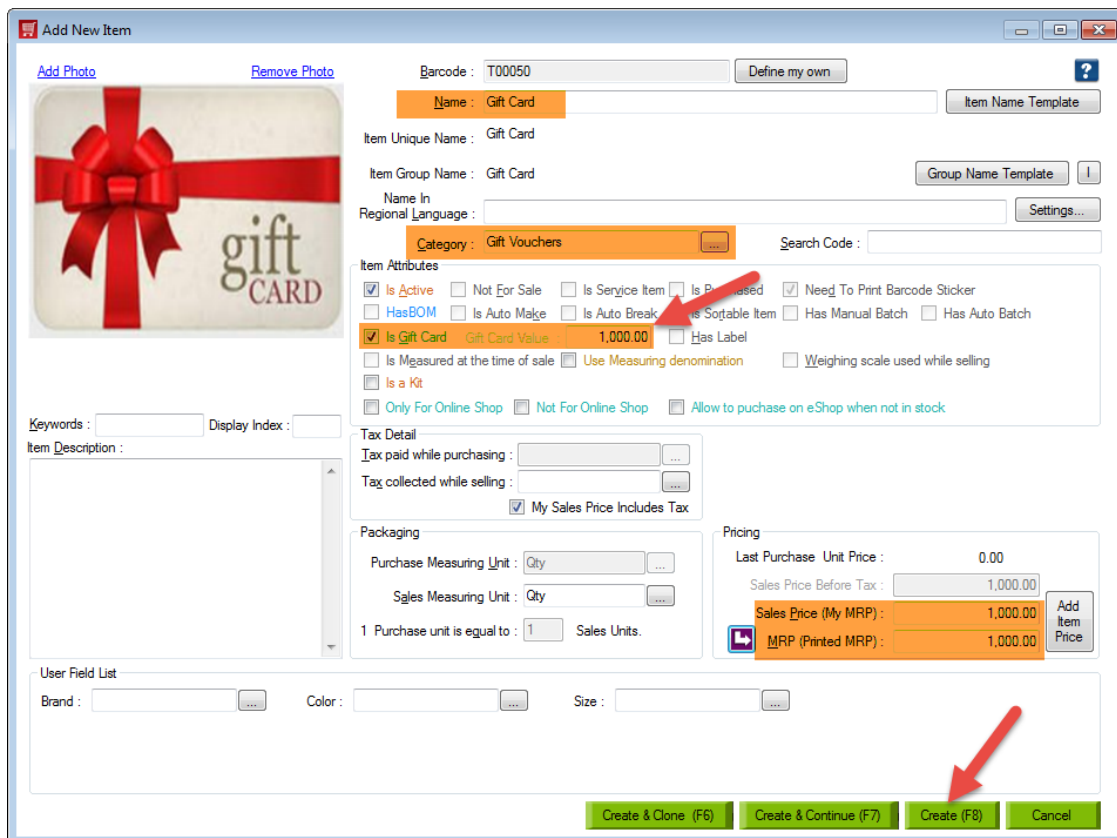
Add New Item

Add Photo
Remove Photo

gift CARD

Barcode : T00050
Define my own
?
Name : Gift Card
Item Name Template
Item Unique Name : Gift Card
Item Group Name : Gift Card
Group Name Template
I
Name In Regional Language :
Settings...
Category : Gift Vouchers
...
Search Code :

Item Attributes
Is Active
Not For Sale
Is Service Item
Is Purchased
Need To Print Barcode Sticker
HasBOM
Is Auto Make
Is Auto Break
Is Sortable Item
Has Manual Batch
Has Auto Batch
Is Gift Card
Gift Card Value : 1,000.00
Has Label
Is Measured at the time of sale
Use Measuring denomination
Weighing scale used while selling
Is a Kit
Only For Online Shop
Not For Online Shop
Allow to puchase on eShop when not in stock

Keywords :
Display Index :
Item Description :

Tax Detail
Tax paid while purchasing :
...
Tax collected while selling :
...
My Sales Price Includes Tax

Packaging
Purchase Measuring Unit : Qty
...
Sales Measuring Unit : Qty
...
1 Purchase unit is equal to : 1 Sales Units.

Pricing
Last Purchase Unit Price : 0.00
Sales Price Before Tax : 1,000.00
Sales Price (My MRP) : 1,000.00
MRP (Printed MRP) : 1,000.00
Add Item Price

User Field List
Brand :
...
Color :
...
Size :
...

Create & Clone (F6)
Create & Continue (F7)
Create (F8)
Cancel